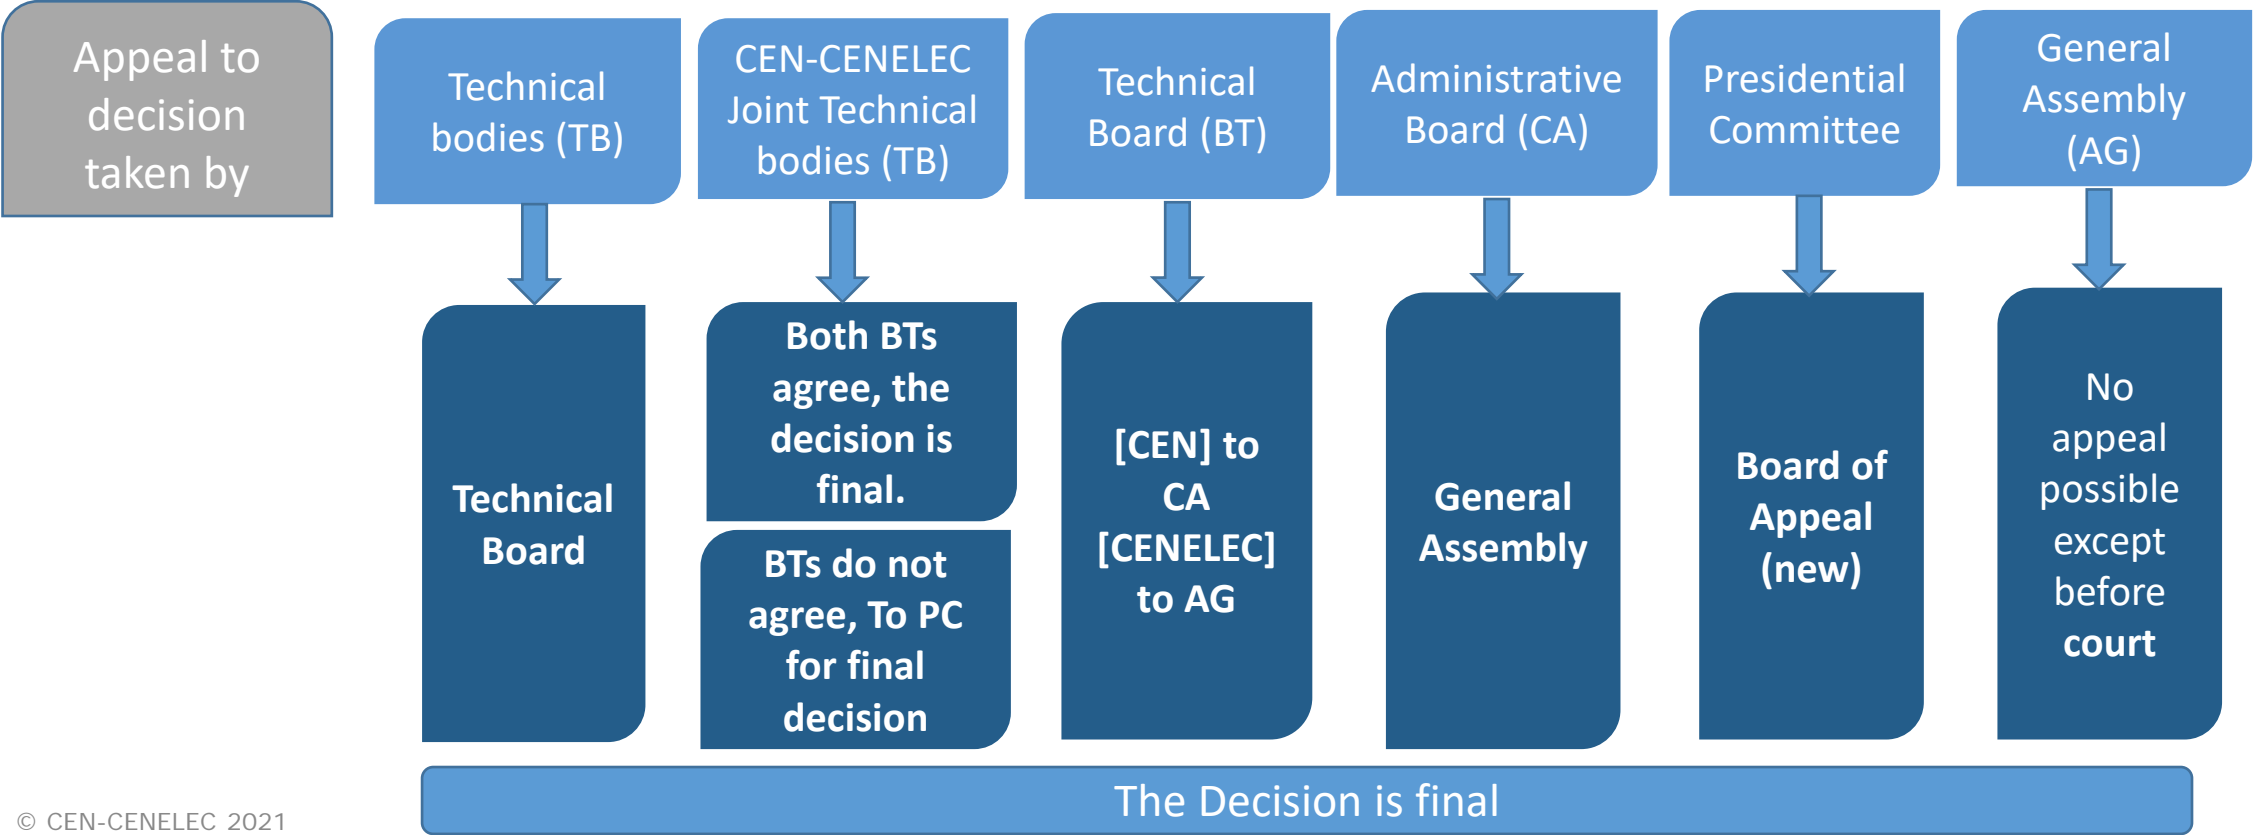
Appeal to decision taken by

Technical bodies (TB)

Technical Board

CEN-CENELEC Joint Technical bodies (TB)

Both BTs agree, the decision is final.

BTs do not agree, To PC for final decision

Technical Board (BT)

[CEN] to CA [CENELEC] to AG

Administrative Board (CA)

General Assembly

Presidential Committee

Board of Appeal (new)

General Assembly (AG)

No appeal possible except before court

The Decision is final

© CEN-CENELEC 2021